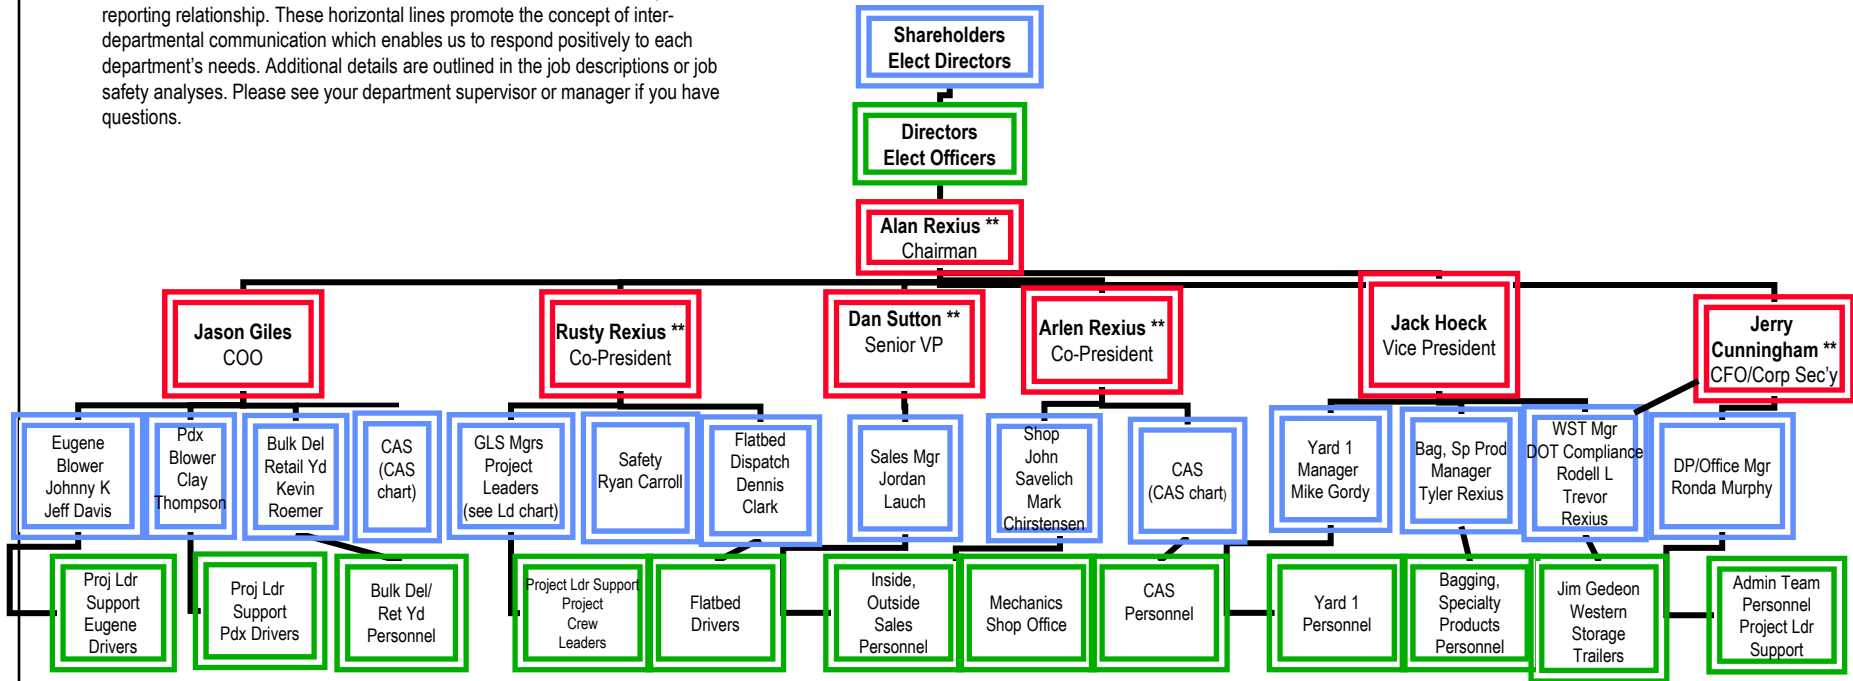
reporting relationship. These horizontal lines promote the concept of interdepartmental communication which enables us to respond positively to each department's needs. Additional details are outlined in the job descriptions or job safety analyses. Please see your department supervisor or manager if you have questions.

Shareholders
Elect Directors

Directors
Elect Officers

Alan Rexius **
Chairman

Jason Giles
COO

Rusty Rexius **
Co-President

Dan Sutton **
Senior VP

Arlen Rexius **
Co-President

Jack Hoeck
Vice President

Jerry
Cunningham **
CFO/Corp Sec'y

Eugene
Blower
Johnny K
Jeff Davis

Pdx
Blower
Clay
Thompson

Bulk Del
Retail Yd
Kevin
Roemer

CAS
(CAS
chart)

GLS Mgrs
Project
Leaders
(see Ld chart)

Safety
Ryan Carroll

Flatbed
Dispatch
Dennis
Clark

Sales Mgr
Jordan
Lauch

Shop
John
Savelich
Mark
Chirstensen

CAS
(CAS chart)

Yard 1
Manager
Mike Gordy

Bag, Sp Prod
Manager
Tyler Rexius

WST Mgr
DOT Compliance
Rodell L
Trevor
Rexius

DP/Office Mgr
Ronda Murphy

Proj Ldr
Support
Eugene
Drivers

Proj Ldr
Support
Pdx Drivers

Bulk Del/
Ret Yd
Personnel

Project Ldr Support
Project
Crew
Leaders

Flatbed
Drivers

Inside,
Outside
Sales
Personnel

Mechanics
Shop Office

CAS
Personnel

Yard 1
Personnel

Bagging,
Specialty
Products
Personnel

Jim Gedeon
Western
Storage
Trailers

Admin Team
Personnel
Project Ldr
Support